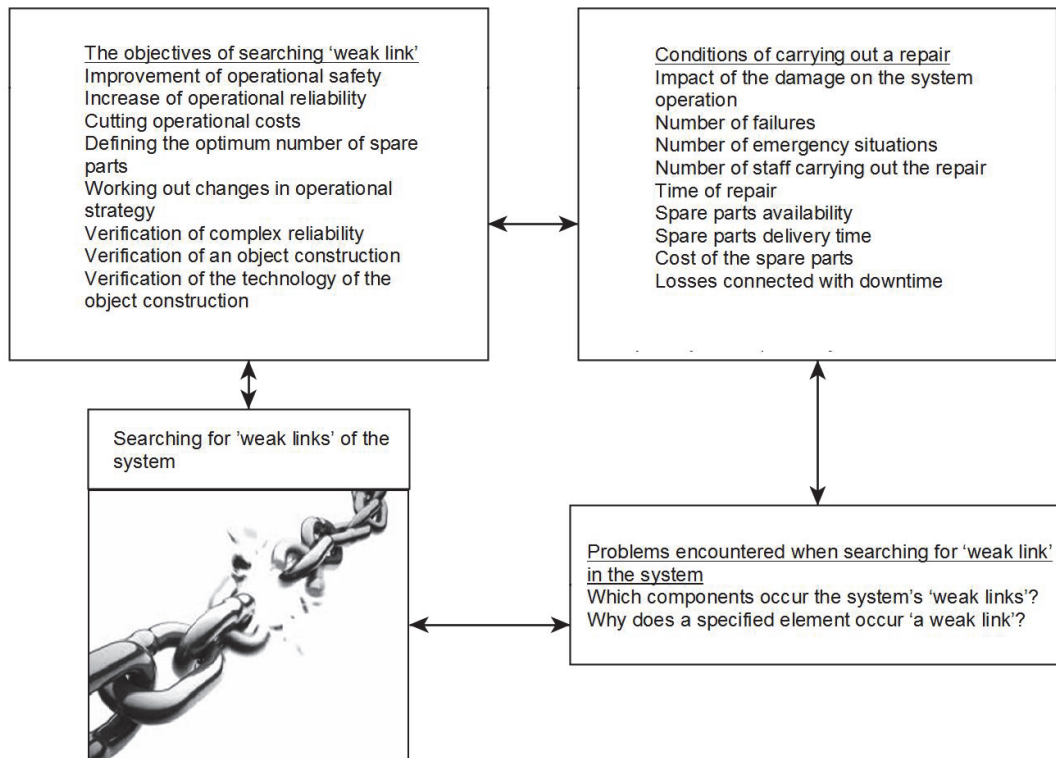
The objectives of searching 'weak link'
Improvement of operational safety
Increase of operational reliability
Cutting operational costs
Defining the optimum number of spare parts
Working out changes in operational strategy
Verification of complex reliability
Verification of an object construction
Verification of the technology of the object construction

Conditions of carrying out a repair
Impact of the damage on the system operation
Number of failures
Number of emergency situations
Number of staff carrying out the repair
Time of repair
Spare parts availability
Spare parts delivery time
Cost of the spare parts
Losses connected with downtime

Searching for 'weak links' of the system

Problems encountered when searching for 'weak link' in the system
Which components occur the system's 'weak links'?
Why does a specified element occur 'a weak link'?